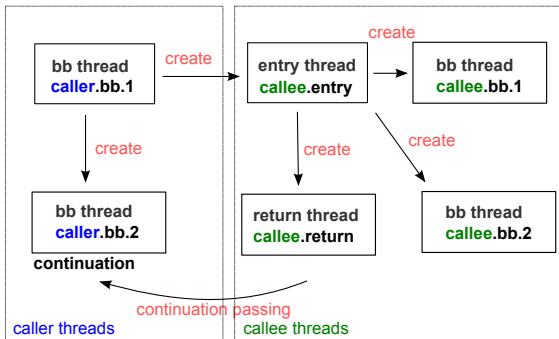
bb thread
caller.bb.1

create

create

bb thread
caller.bb.2
continuation

entry thread
callee.entry

create

bb thread
callee.bb.1

create

create

return thread
callee.return

bb thread
callee.bb.2

continuation passing

caller threads

callee threads